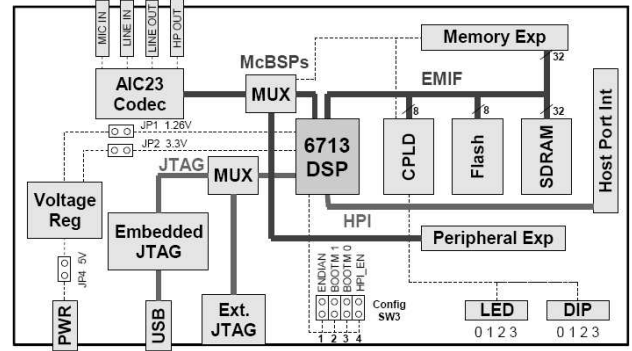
MIC IN
LINE IN
LINE OUT
HP OUT
Memory Exp
McBSPs
32
AIC23 Codec
MUX
EMIF
JP1 1.26V
JP2 3.3V
8
8
32
6713 DSP
CPLD
Flash
SDRAM
Host Port Int
JTAG
MUX
Voltage Reg
HPI
Embedded JTAG
Peripheral Exp
JP4 5V
ENDIAN
BOOTM 1
BOOTM 0
HPI_EN
Config SW3
1 2 3 4
PWR
USB
Ext. JTAG
LED
0 1 2 3
DIP
0 1 2 3